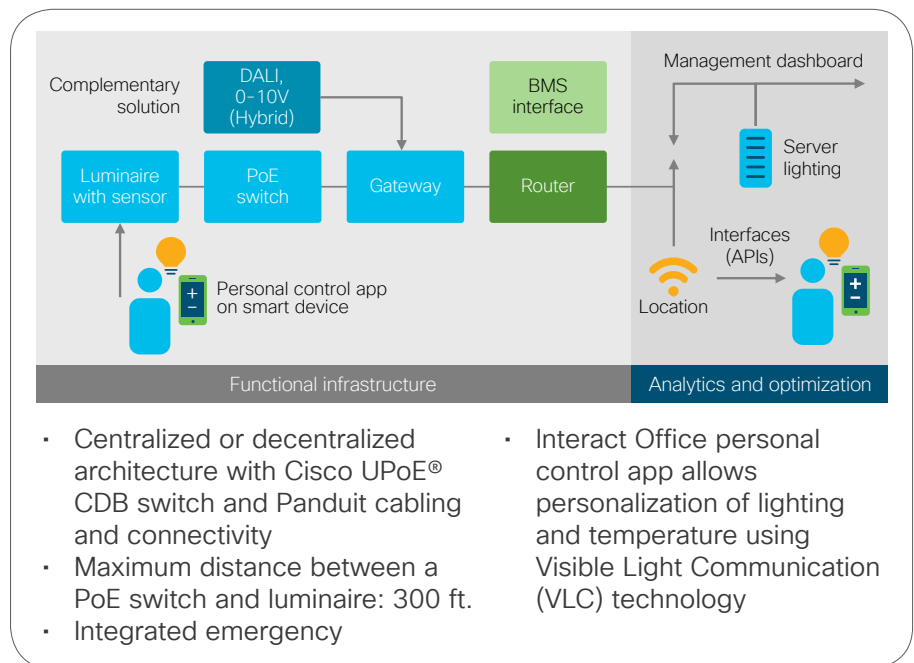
Complementary solution

DALI, 0–10V (Hybrid)

BMS interface

Management dashboard

Luminaire with sensor

PoE switch

Gateway

Router

Server lighting

Interfaces (APIs)

Personal control app on smart device

Location

Functional infrastructure

Analytics and optimization

- Centralized or decentralized architecture with Cisco UPoE® CDB switch and Panduit cabling and connectivity
- Maximum distance between a PoE switch and luminaire: 300 ft.
- Integrated emergency

- Interact Office personal control app allows personalization of lighting and temperature using Visible Light Communication (VLC) technology